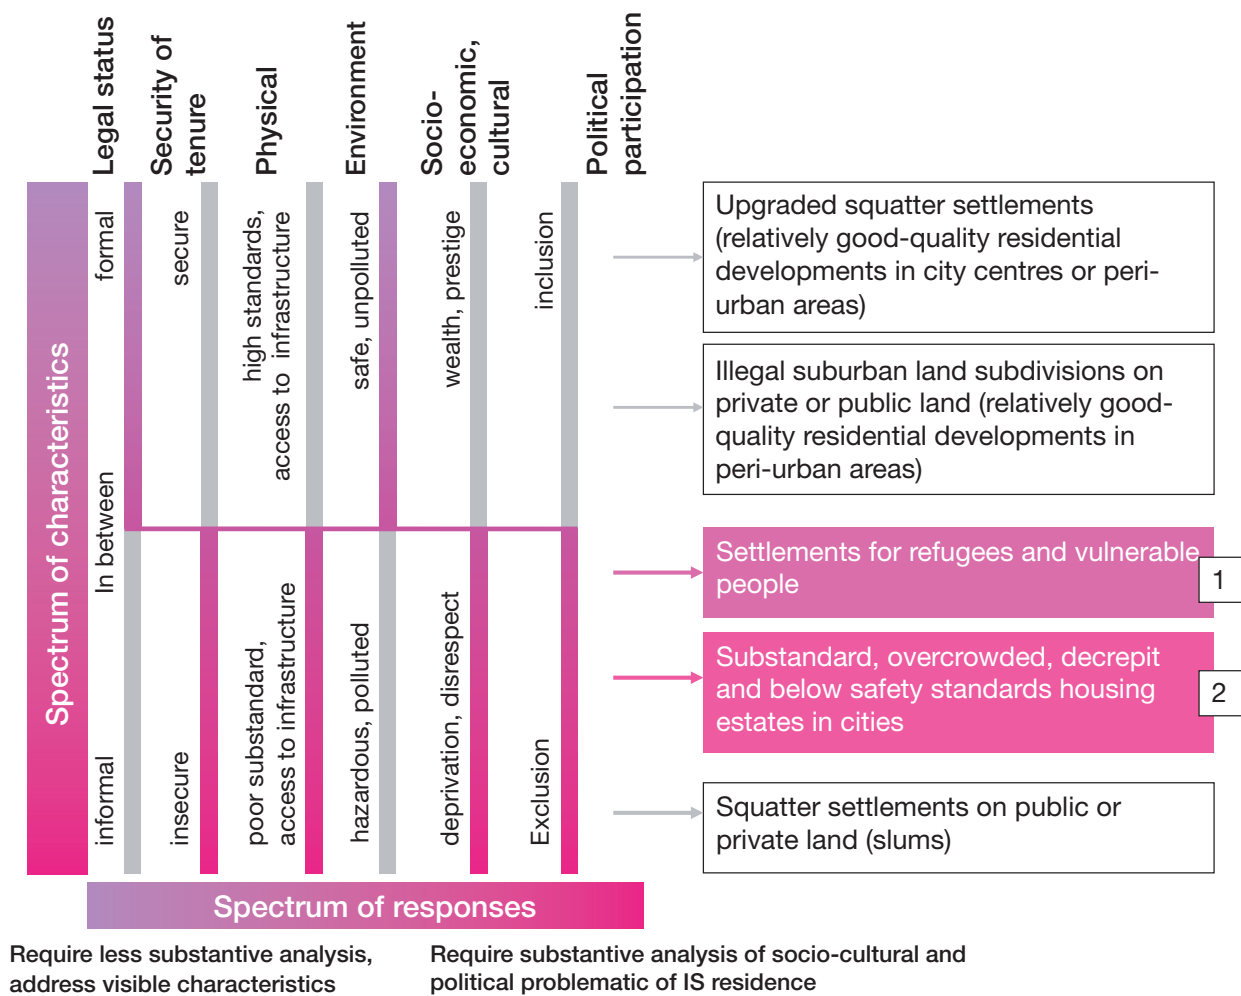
Legal status

Security of tenure

Physical

Environment

Socio-economic, cultural

Political participation

Spectrum of characteristics

formal

In between

informal

secure

insecure

high standards, access to infrastructure

poor substandard, access to infrastructure

safe, unpolluted

hazardous, polluted

wealth, prestige

deprivation, disrespect

inclusion

Exclusion

Upgraded squatter settlements (relatively good-quality residential developments in city centres or peri-urban areas)

Illegal suburban land subdivisions on private or public land (relatively good-quality residential developments in peri-urban areas)

Settlements for refugees and vulnerable people

1

Substandard, overcrowded, decrepit and below safety standards housing estates in cities

2

Squatter settlements on public or private land (slums)

Spectrum of responses

Require less substantive analysis, address visible characteristics

Require substantive analysis of socio-cultural and political problematic of IS residence